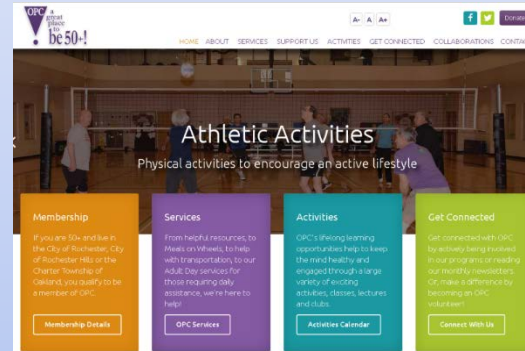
OPC a great place to be 50+!

A- A A+

f

Donate

HOME ABOUT SERVICES SUPPORT US ACTIVITIES GET CONNECTED COLLABORATIONS CONTA

Athletic Activities

Physical activities to encourage an active lifestyle

Membership

If you are 50+ and live in the City of Rochester, City of Rochester Hills or the Charter Township of Oakland, you qualify to be a member of OPC.

Membership Details

Services

From helpful resources, to Meals on Wheels, to help with transportation, to our Adult Day services for those requiring daily assistance, we're here to help!

OPC Services

Activities

OPC's lifelong learning opportunities help to keep the mind healthy and engaged through a large variety of exciting activities, classes, lectures and clubs.

Activities Calendar

Get Connected

Get connected with OPC by actively being involved in our programs or reading our monthly newsletters. Or, make a difference by becoming an OPC volunteer!

Connect With Us